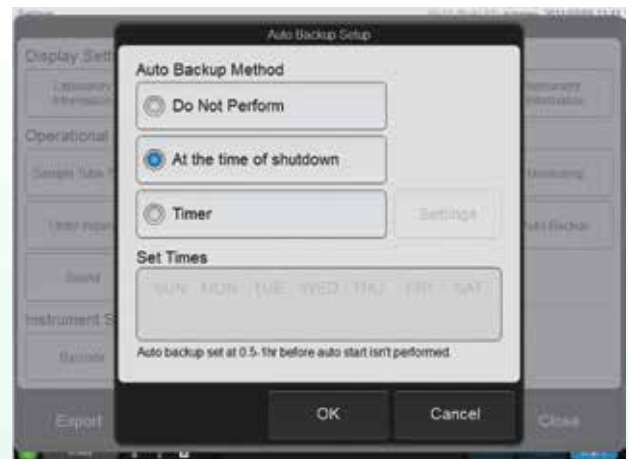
Auto Backup Setup

Auto Backup Method

Do Not Perform

At the time of shutdown

Timer

Settings

Set Times

SUN MON TUE WED THU FRI SAT

Auto backup set at 0.5-1hr before auto start isn't performed.

OK

Cancel

Display Sett

Operational

Instrument S

Export

Close